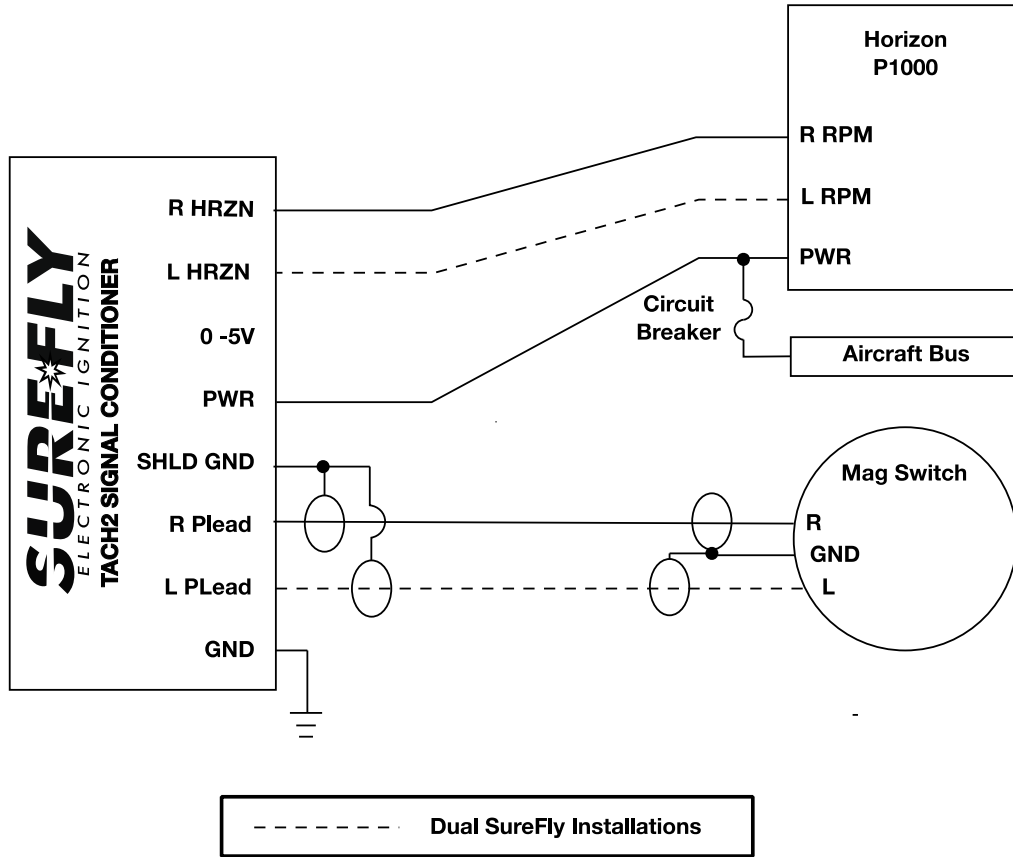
Horizon
P1000

R RPM

L RPM

PWR

SUREFLY
ELECTRONIC IGNITION
TACH2 SIGNAL CONDITIONER

R HRZN

L HRZN

0 -5V

PWR

SHLD GND

R Plead

L PLead

GND

Circuit
Breaker

Aircraft Bus

Mag Switch

R

GND

L

Dual SureFly Installations